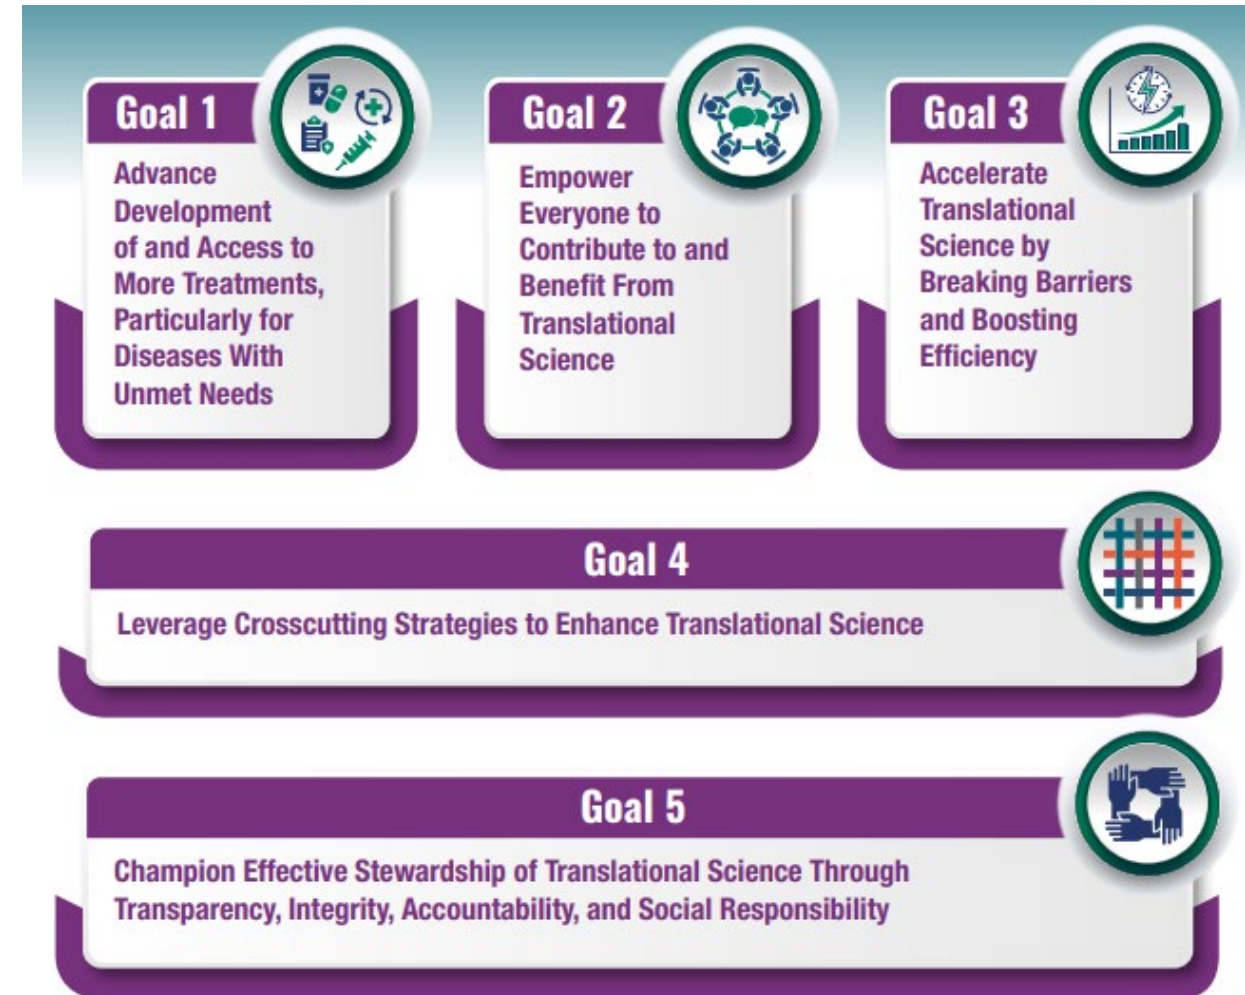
Goal 1

Advance Development of and Access to More Treatments, Particularly for Diseases With Unmet Needs

Goal 2

Empower Everyone to Contribute to and Benefit From Translational Science

Goal 3

Accelerate Translational Science by Breaking Barriers and Boosting Efficiency

Goal 4

Leverage Crosscutting Strategies to Enhance Translational Science

Goal 5

Champion Effective Stewardship of Translational Science Through Transparency, Integrity, Accountability, and Social Responsibility